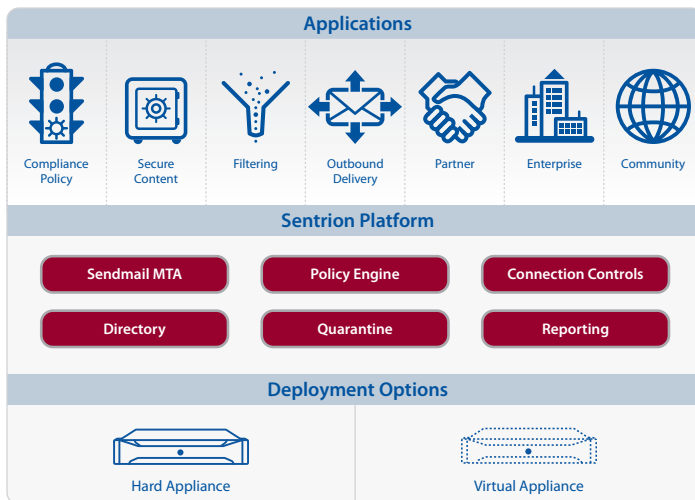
Applications

Compliance Policy

Secure Content

Filtering

Outbound Delivery

Partner

Enterprise

Community

Sentrion Platform

Sendmail MTA

Policy Engine

Connection Controls

Directory

Quarantine

Reporting

Deployment Options

Hard Appliance

Virtual Appliance